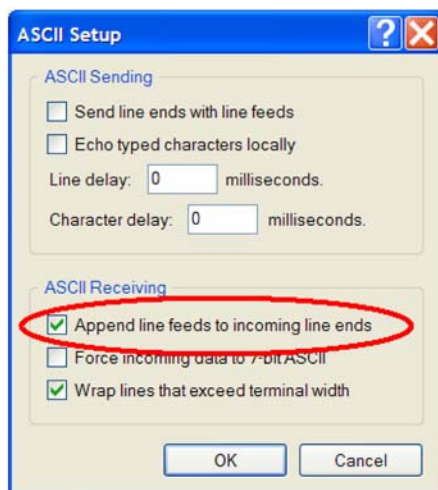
ASCII Setup

ASCII Sending

Send line ends with line feeds

Echo typed characters locally

Line delay: 0 milliseconds.

Character delay: 0 milliseconds.

ASCII Receiving

Append line feeds to incoming line ends

Force incoming data to 7-bit ASCII

Wrap lines that exceed terminal width

OK Cancel